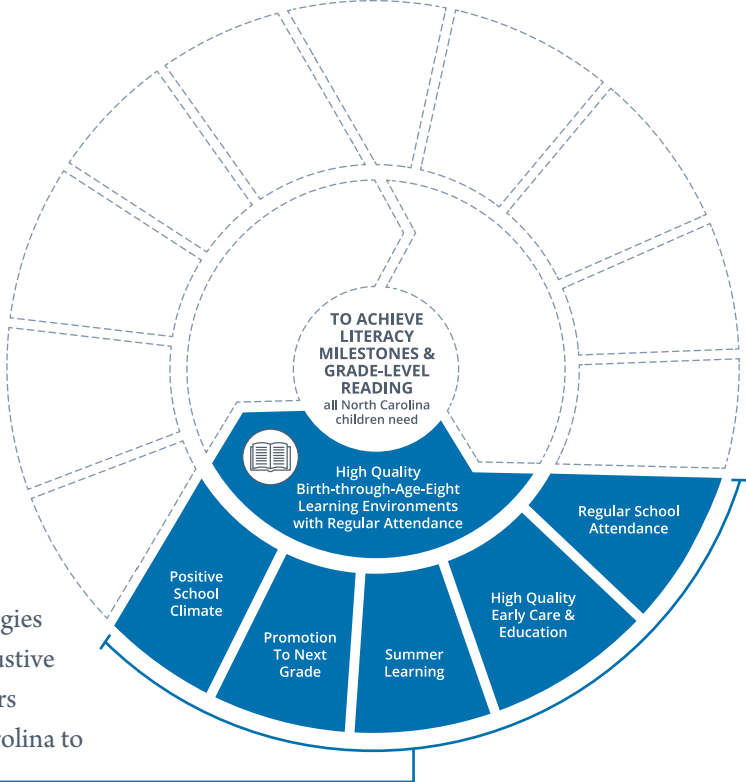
TO ACHIEVE LITERACY MILESTONES & GRADE-LEVEL READING
all North Carolina children need

High Quality Birth-through-Age-Eight Learning Environments with Regular Attendance

Regular School Attendance

High Quality Early Care & Education

Summer Learning

Promotion To Next Grade

Positive School Climate

gies
ustive
rs
olina to